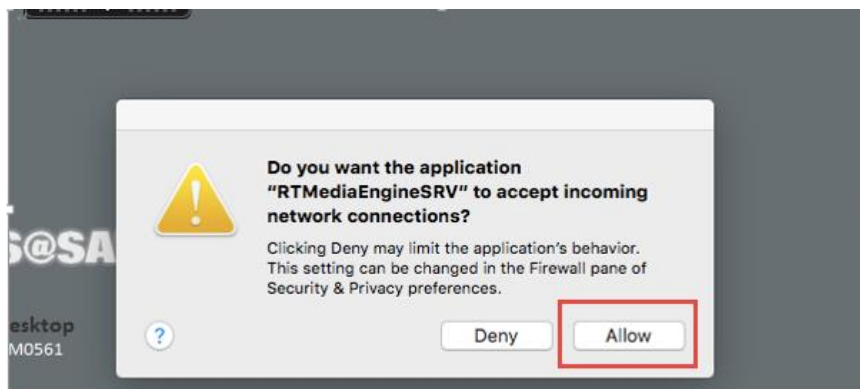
Do you want the application "RTMediaEngineSRV" to accept incoming network connections?

Clicking Deny may limit the application's behavior. This setting can be changed in the Firewall pane of Security & Privacy preferences.

?

Deny

Allow

S@SA

esktop
M0561